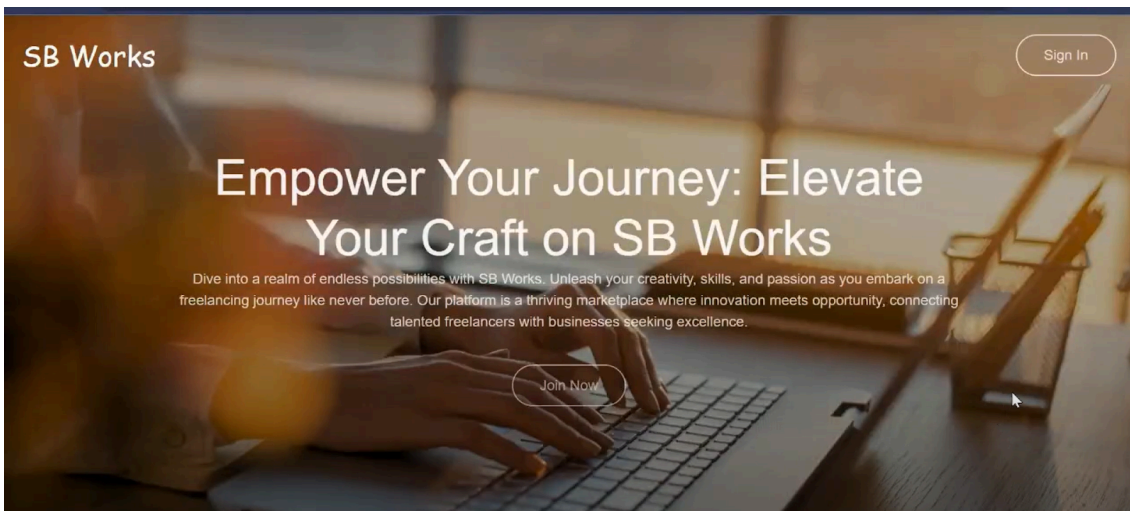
SB Works

Sign In

Empower Your Journey: Elevate Your Craft on SB Works

Dive into a realm of endless possibilities with SB Works. Unleash your creativity, skills, and passion as you embark on a freelancing journey like never before. Our platform is a thriving marketplace where innovation meets opportunity, connecting talented freelancers with businesses seeking excellence.

Join Now